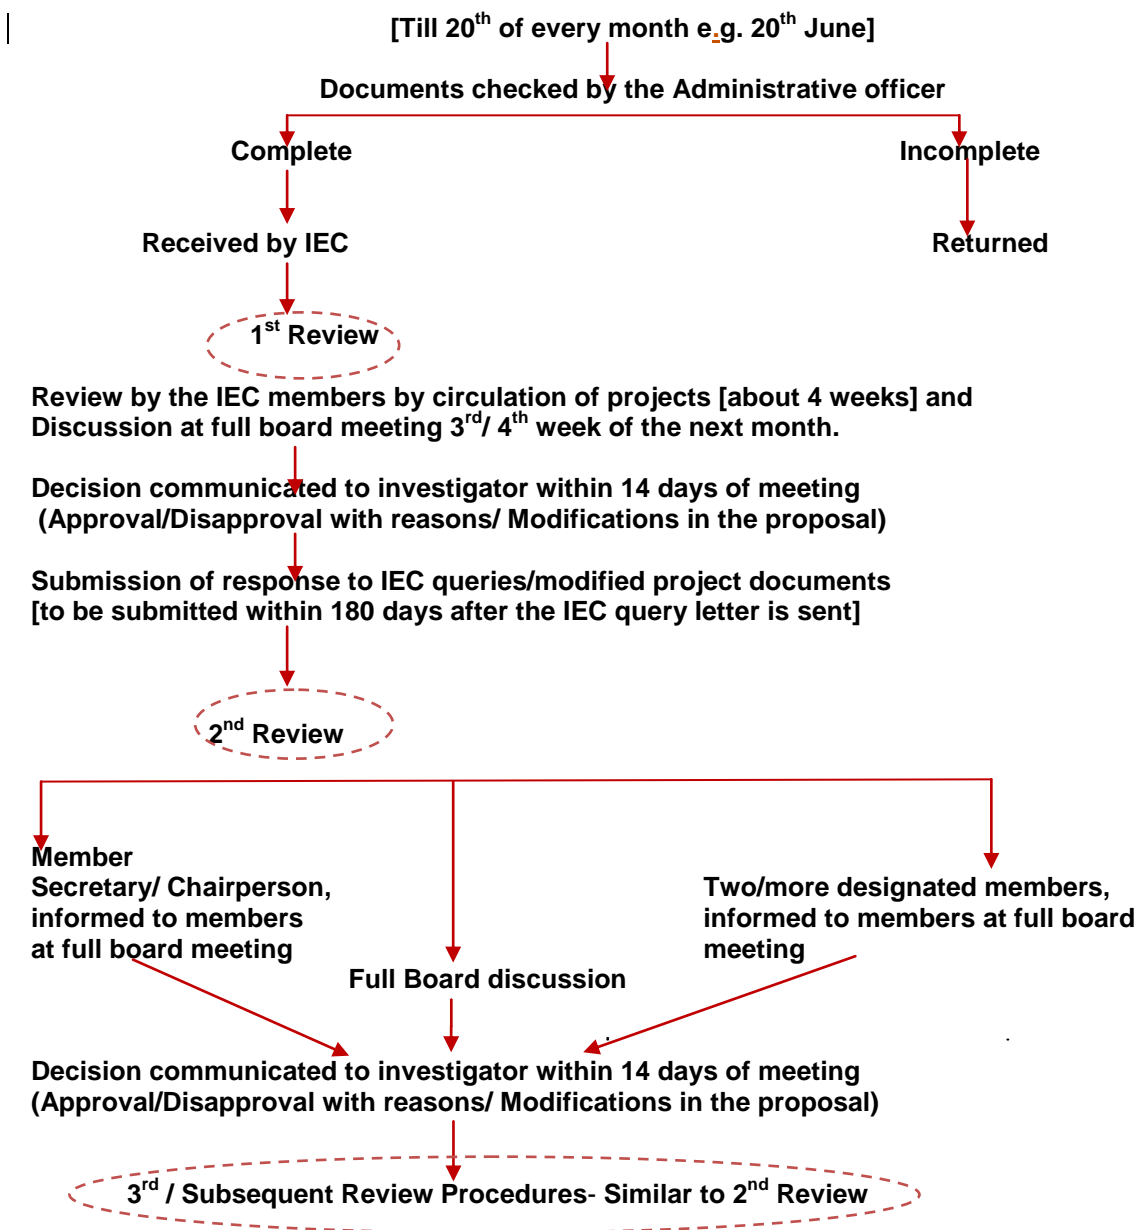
[Till 20$^{th}$ of every month e.g. 20$^{th}$ June]

Documents checked by the Administrative officer

Complete

Incomplete

Received by IEC

Returned

1$^{st}$ Review

Review by the IEC members by circulation of projects [about 4 weeks] and Discussion at full board meeting 3$^{rd}$/ 4$^{th}$ week of the next month.

Decision communicated to investigator within 14 days of meeting (Approval/Disapproval with reasons/ Modifications in the proposal)

Submission of response to IEC queries/modified project documents [to be submitted within 180 days after the IEC query letter is sent]

2$^{nd}$ Review

Member Secretary/ Chairperson, informed to members at full board meeting

Full Board discussion

Two/more designated members, informed to members at full board meeting

Decision communicated to investigator within 14 days of meeting (Approval/Disapproval with reasons/ Modifications in the proposal)

3$^{rd}$ / Subsequent Review Procedures- Similar to 2$^{nd}$ Review